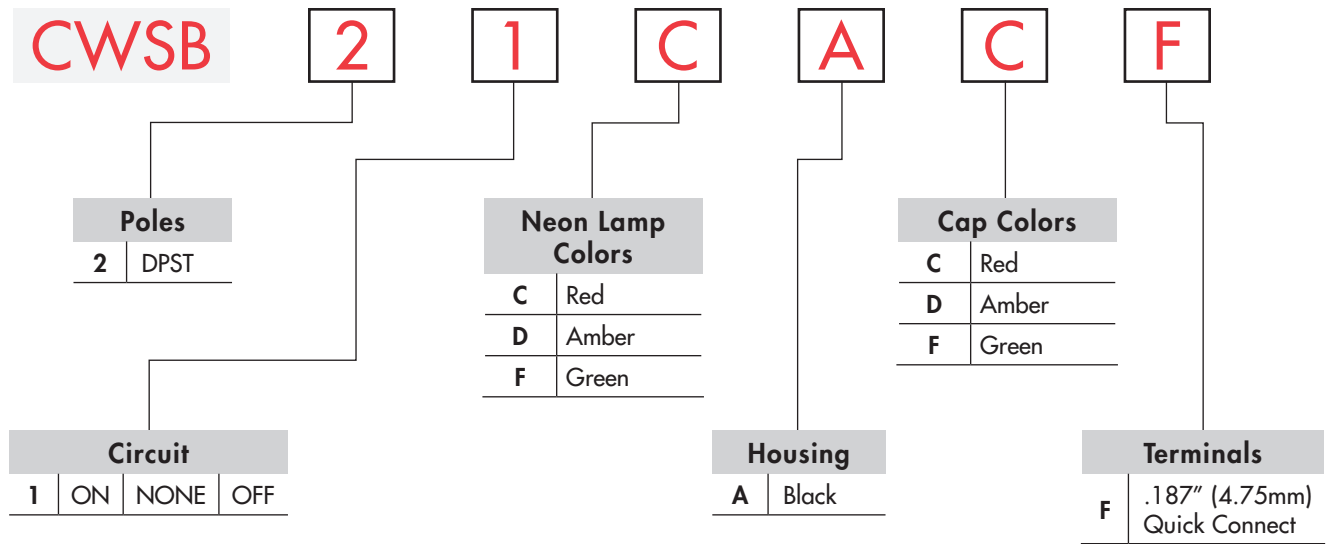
CWSB 2 1 C A C F

| Poles | |
|---|---|
| 2 | DPST |

| Neon Lamp Colors | |
|---|---|
| C | Red |
| D | Amber |
| F | Green |

| Cap Colors | |
|---|---|
| C | Red |
| D | Amber |
| F | Green |

| Circuit | | | |
|---|---|---|---|
| 1 | ON | NONE | OFF |

| Housing | |
|---|---|
| A | Black |

| Terminals | |
|---|---|
| F | .187" (4.75mm) Quick Connect |